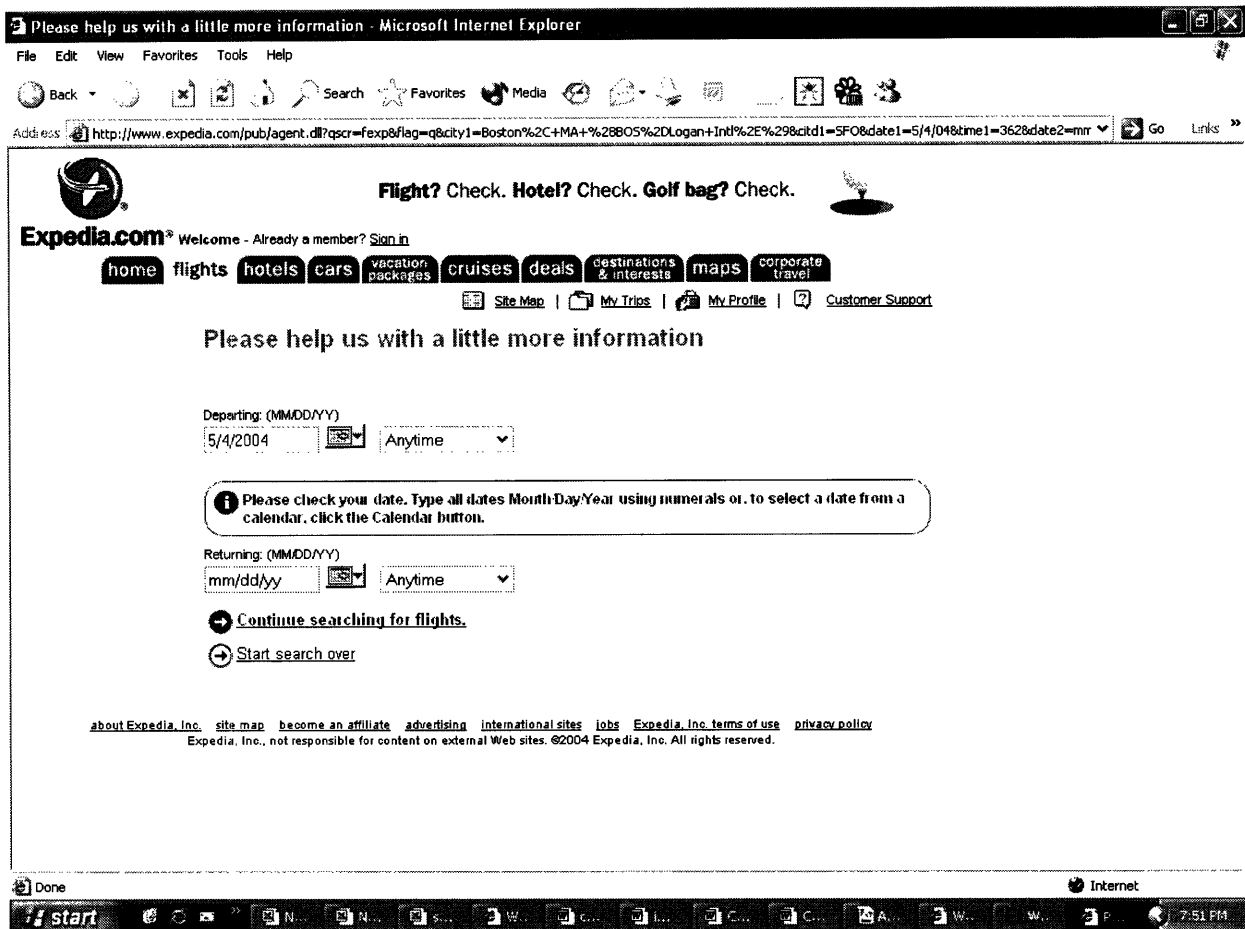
Please help us with a little more information - Microsoft Internet Explorer

File Edit View Favorites Tools Help

Back Search Favorites Media

Address http://www.expedia.com/pub/agent.dll?qscr=fexp&flag=q&city1=Boston%2C+MA+%28BOS%2DLogan+Intl%2E%29&citd1=SFO&date1=5/4/04&time1=362&date2=mm Go Links

Flight? Check. Hotel? Check. Golf bag? Check.

Expedia.com® Welcome - Already a member? Sign in

home flights hotels cars vacation packages cruises deals destinations & interests maps corporate travel

Site Map | My Trips | My Profile | Customer Support

Please help us with a little more information

Departing: (MM/DD/YY)
5/4/2004 Anytime

Please check your date. Type all dates Month/Day/Year using numerals or, to select a date from a calendar, click the Calendar button.

Returning: (MM/DD/YY)
mm/dd/yy Anytime

Continue searching for flights.

Start search over

about Expedia, Inc. site map become an affiliate advertising international sites jobs Expedia, Inc. terms of use privacy policy
Expedia, Inc., not responsible for content on external Web sites. ©2004 Expedia, Inc. All rights reserved.

Done Internet

start N... N... s... W... c... i... C... C... A... W... W... P... 7:51 PM